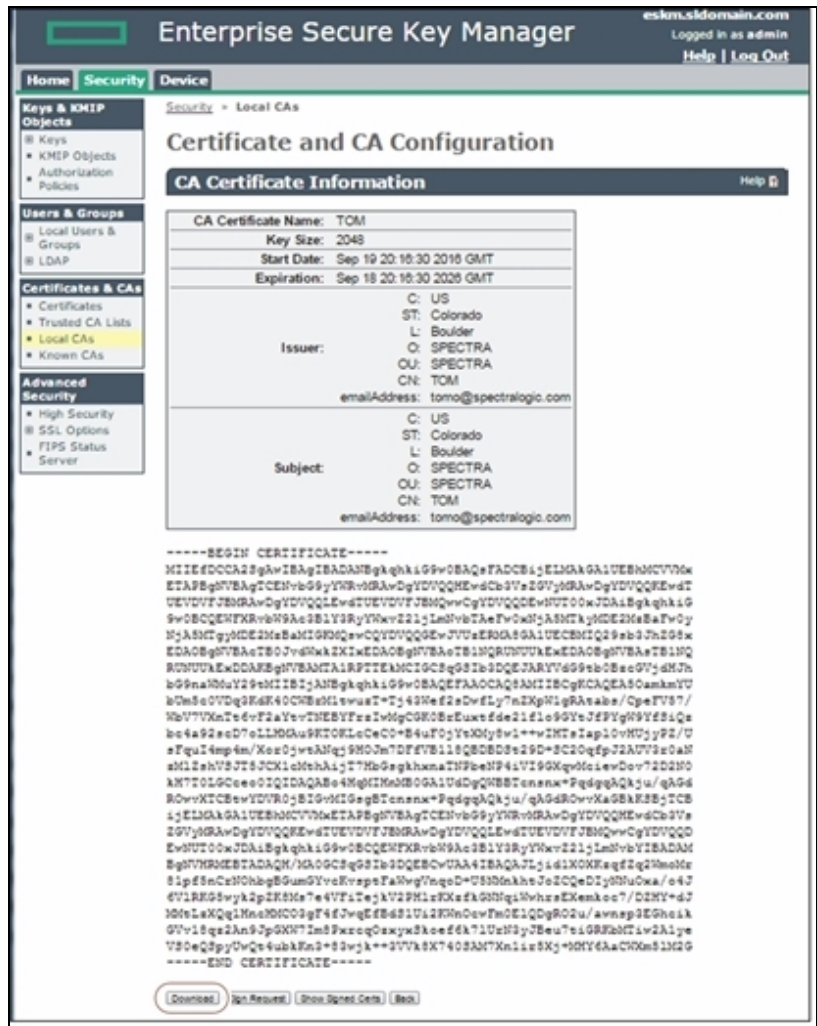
Enterprise Secure Key Manager

eskm.sldomain.com
Logged in as admin
Help | Log Out

Home | Security | Device

Keys & KMIP Objects
Keys
KMIP Objects
Authorization Policies

Users & Groups
Local Users & Groups
LDAP

Certificates & CAs
Certificates
Trusted CA Lists
Local CAs
Known CAs

Advanced Security
High Security
SSL Options
FIPS Status Server

Security » Local CAs

Certificate and CA Configuration

CA Certificate Information

Help

| | |
|---|---|
| CA Certificate Name: | TOM |
| Key Size: | 2048 |
| Start Date: | Sep 19 20:16:30 2016 GMT |
| Expiration: | Sep 18 20:16:30 2026 GMT |
| Issuer: | C: US<br>ST: Colorado<br>L: Boulder<br>O: SPECTRA<br>OU: SPECTRA<br>CN: TOM<br>emailAddress: tomo@spectralogic.com |
| Subject: | C: US<br>ST: Colorado<br>L: Boulder<br>O: SPECTRA<br>OU: SPECTRA<br>CN: TOM<br>emailAddress: tomo@spectralogic.com |

-----BEGIN CERTIFICATE-----
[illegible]
-----END CERTIFICATE-----

Download | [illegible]ign Request | Show Signed Certs | Back